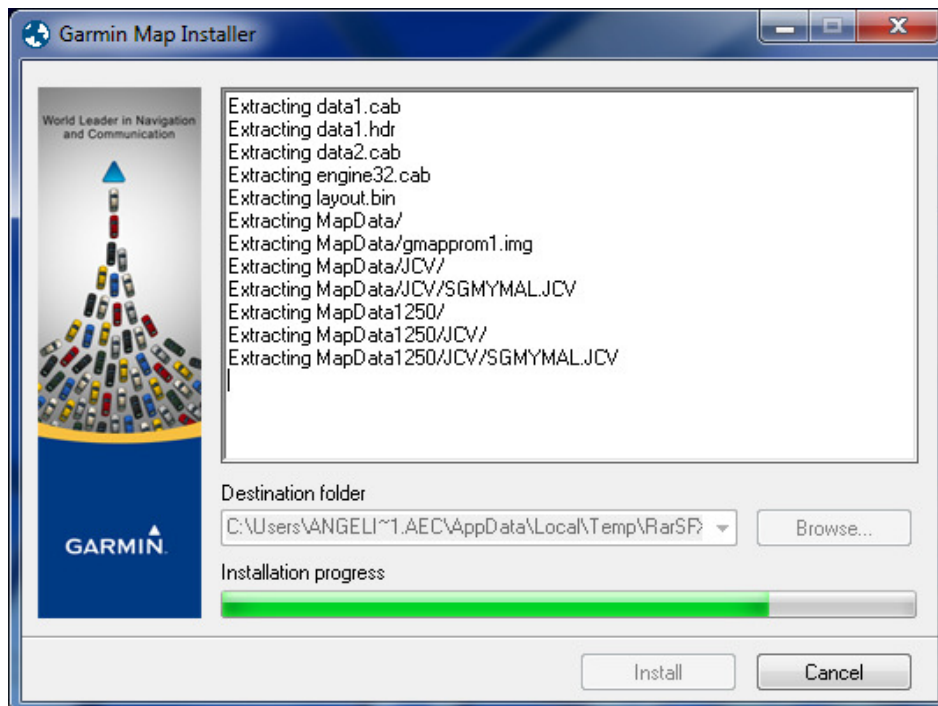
Garmin Map Installer

World Leader in Navigation and Communication

GARMIN.

Extracting data1.cab
Extracting data1.hdr
Extracting data2.cab
Extracting engine32.cab
Extracting layout.bin
Extracting MapData/
Extracting MapData/gmapprom1.img
Extracting MapData/JCV/
Extracting MapData/JCV/SGMYMAL.JCV
Extracting MapData1250/
Extracting MapData1250/JCV/
Extracting MapData1250/JCV/SGMYMAL.JCV

Destination folder
C:\Users\ANGELI~1.AEC\AppData\Local\Temp\RarSF

Browse...

Installation progress

Install

Cancel